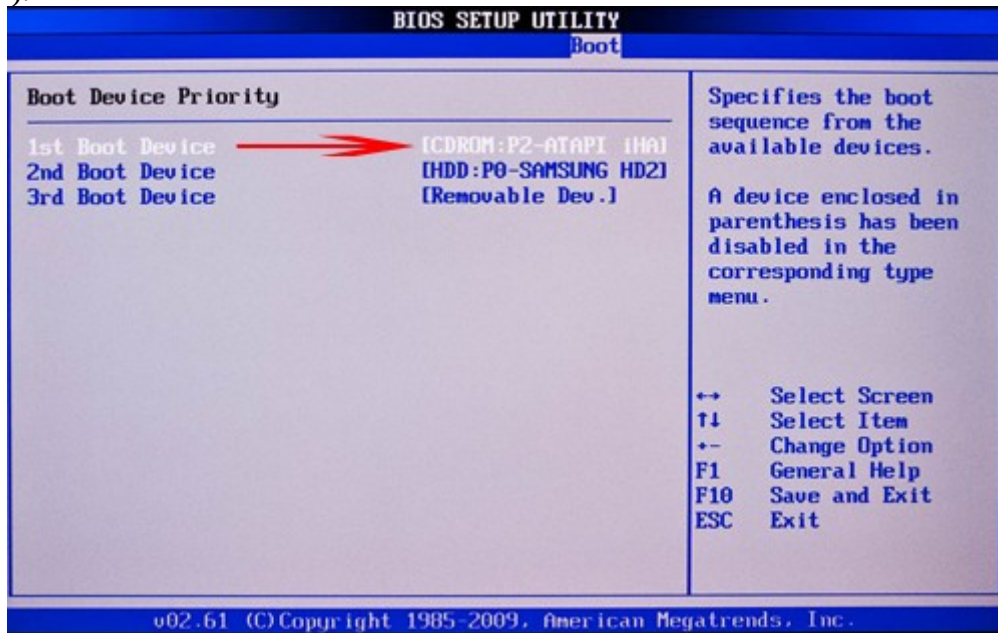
BIOS SETUP UTILITY
Boot

Boot Device Priority

1st Boot Device [CDROM:P2-ATAPI iHA]
2nd Boot Device [HDD:P0-SAMSUNG HD2]
3rd Boot Device [Removable Dev.]

Specifies the boot sequence from the available devices.

A device enclosed in parenthesis has been disabled in the corresponding type menu.

↔ Select Screen
↑↓ Select Item
+- Change Option
F1 General Help
F10 Save and Exit
ESC Exit

v02.61 (C)Copyright 1985-2009, American Megatrends, Inc.